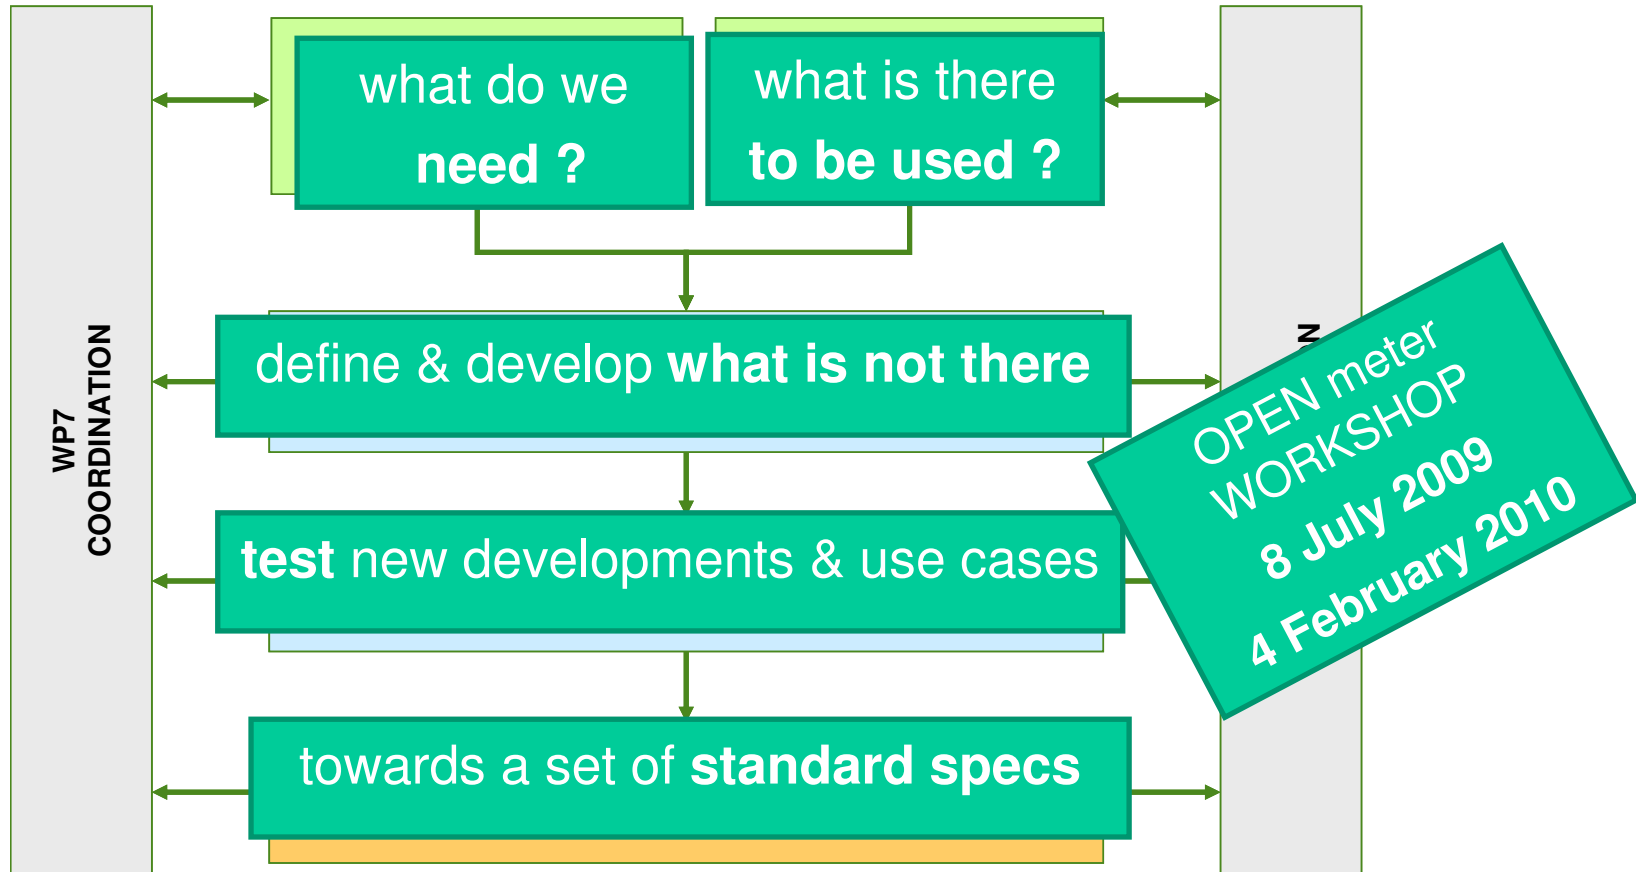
WP7
COORDINATION

what do we **need ?**

what is there **to be used ?**

define & develop **what is not there**

**test** new developments & use cases

towards a set of **standard specs**

N

OPEN meter WORKSHOP
**8 July 2009**
**4 February 2010**